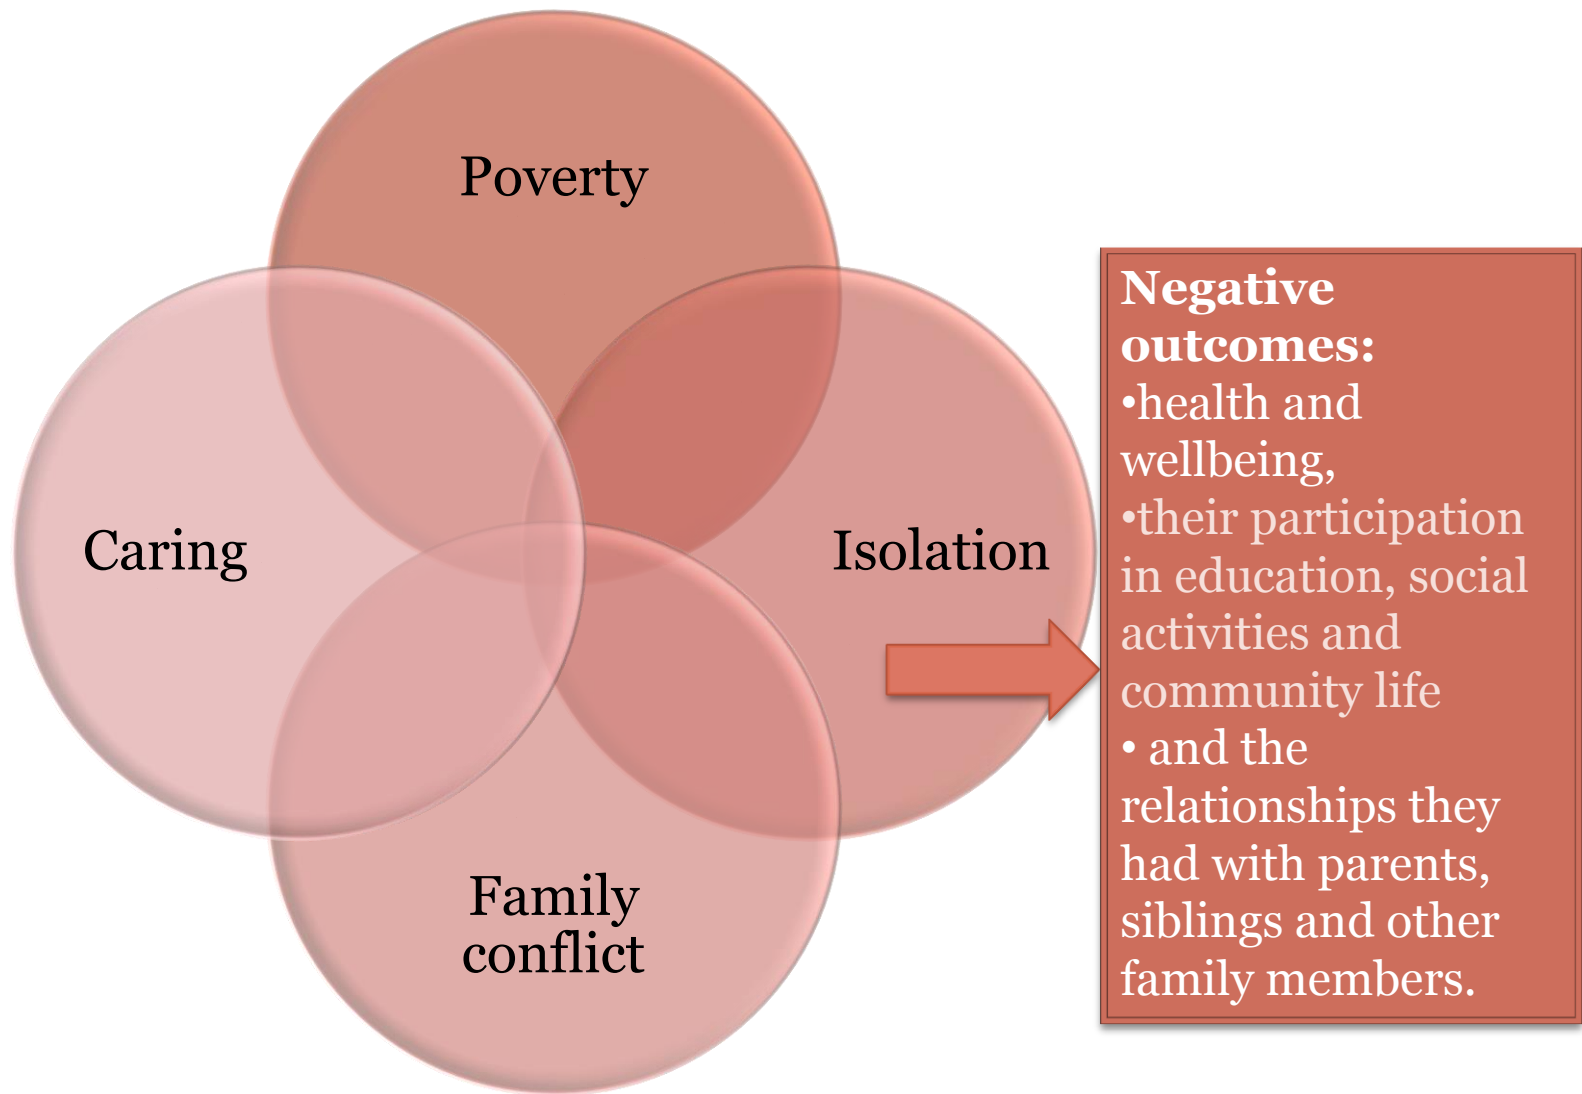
Poverty

Caring

Isolation

Family conflict

**Negative outcomes:**
•health and wellbeing,
•their participation in education, social activities and community life
• and the relationships they had with parents, siblings and other family members.